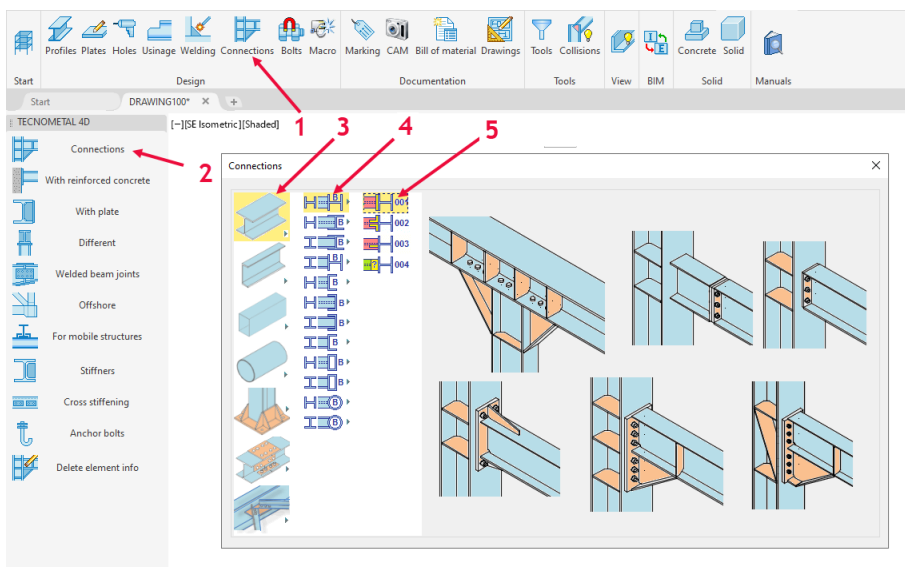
Start

Profiles Plates Holes Usinage Welding Connections Bolts Macro
Design

Marking CAM Bill of material Drawings
Documentation

Tools Collisions
Tools

View

BIM

Concrete Solid
Solid

Manuals

Start DRAWING100* × +

TECNOMETAL 4D

[−][SE Isometric][Shaded]

1 2 3 4 5

Connections
With reinforced concrete
With plate
Different
Welded beam joints
Offshore
For mobile structures
Stiffners
Cross stiffening
Anchor bolts
Delete element info

Connections ×

001
002
003
004